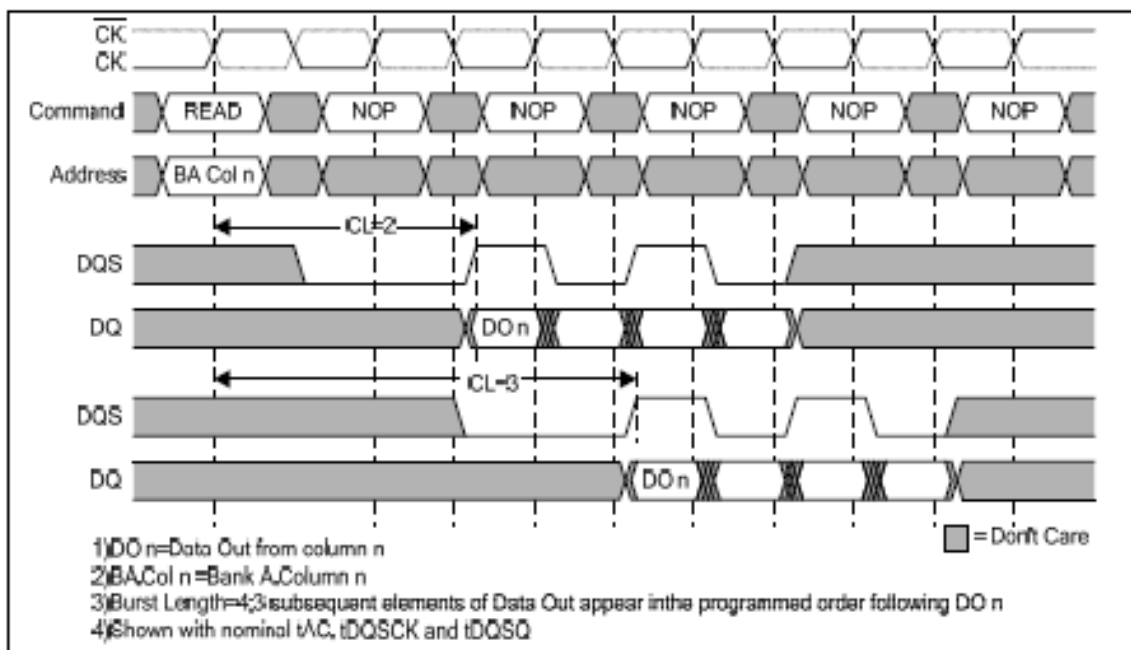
$\overline{CK}$
CK
Command READ NOP NOP NOP NOP NOP
Address BA Col n
CL=2
DQS
DQ DO n
CL=3
DQS
DQ DO n
= Don't Care
1)DO n=Data Out from column n
2)BA,Col n =Bank A,Column n
3)Burst Length=4;3 subsequent elements of Data Out appear inthe programmed order following DO n
4)Shown with nominal tAC, tDQSCK and tDQSQ